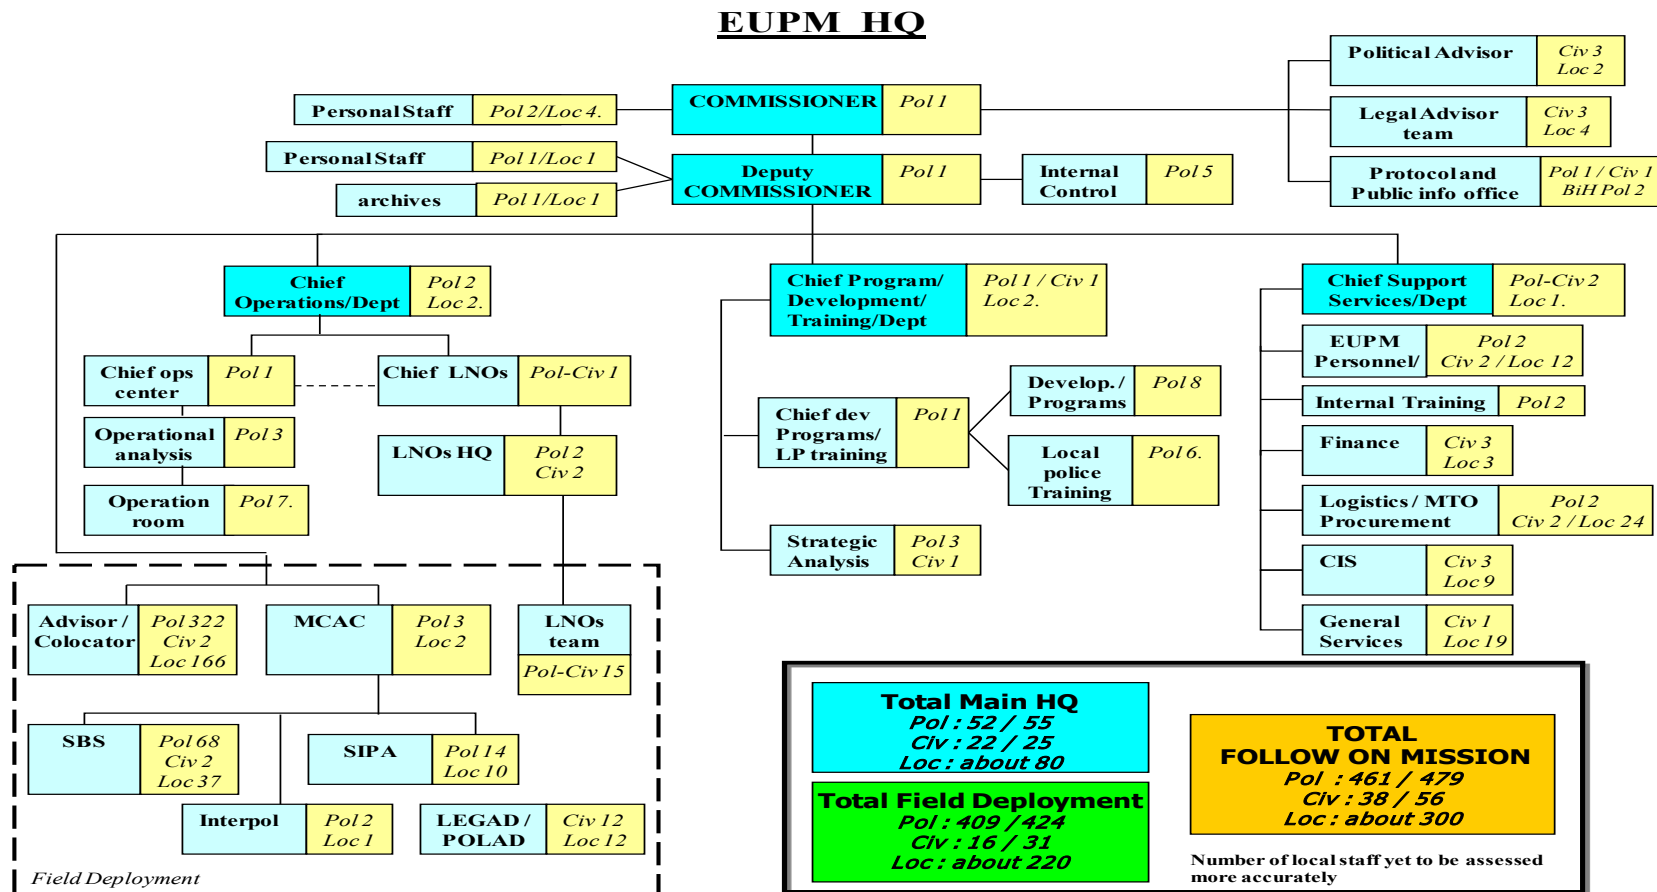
EUPM HQ

Political Advisor | Civ 3 Loc 2

Personal Staff | Pol 2/Loc 4.

COMMISSIONER | Pol 1

Legal Advisor team | Civ 3 Loc 4

Personal Staff | Pol 1/Loc 1

Deputy COMMISSIONER | Pol 1

Internal Control | Pol 5

Protocol and Public info office | Pol 1 / Civ 1 BiH Pol 2

archives | Pol 1/Loc 1

Chief Operations/Dept | Pol 2 Loc 2.

Chief Program/ Development/ Training/Dept | Pol 1 / Civ 1 Loc 2.

Chief Support Services/Dept | Pol-Civ 2 Loc 1.

EUPM Personnel/ | Pol 2 Civ 2 / Loc 12

Chief ops center | Pol 1

Chief LNOs | Pol-Civ 1

Develop./ Programs | Pol 8

Internal Training | Pol 2

Operational analysis | Pol 3

Chief dev Programs/ LP training | Pol 1

Finance | Civ 3 Loc 3

LNOs HQ | Pol 2 Civ 2

Local police Training | Pol 6.

Operation room | Pol 7.

Logistics / MTO Procurement | Pol 2 Civ 2 / Loc 24

Strategic Analysis | Pol 3 Civ 1

CIS | Civ 3 Loc 9

Advisor / Colocator | Pol 322 Civ 2 Loc 166

MCAC | Pol 3 Loc 2

LNOs team | Pol-Civ 15

General Services | Civ 1 Loc 19

SBS | Pol 68 Civ 2 Loc 37

SIPA | Pol 14 Loc 10

Interpol | Pol 2 Loc 1

LEGAD / POLAD | Civ 12 Loc 12

Field Deployment

Total Main HQ
Pol : 52 / 55
Civ : 22 / 25
Loc : about 80

Total Field Deployment
Pol : 409 / 424
Civ : 16 / 31
Loc : about 220

TOTAL
FOLLOW ON MISSION
Pol : 461 / 479
Civ : 38 / 56
Loc : about 300

Number of local staff yet to be assessed more accurately